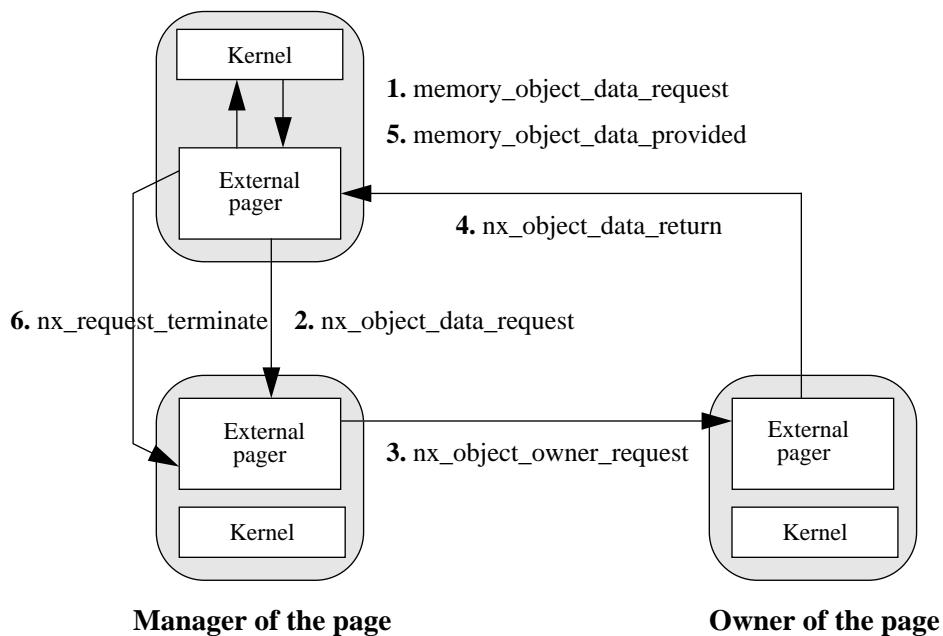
Kernel

1. memory_object_data_request

5. memory_object_data_provided

External pager

4. nx_object_data_return

6. nx_request_terminate

2. nx_object_data_request

External pager

3. nx_object_owner_request

External pager

Kernel

Kernel

Manager of the page

Owner of the page